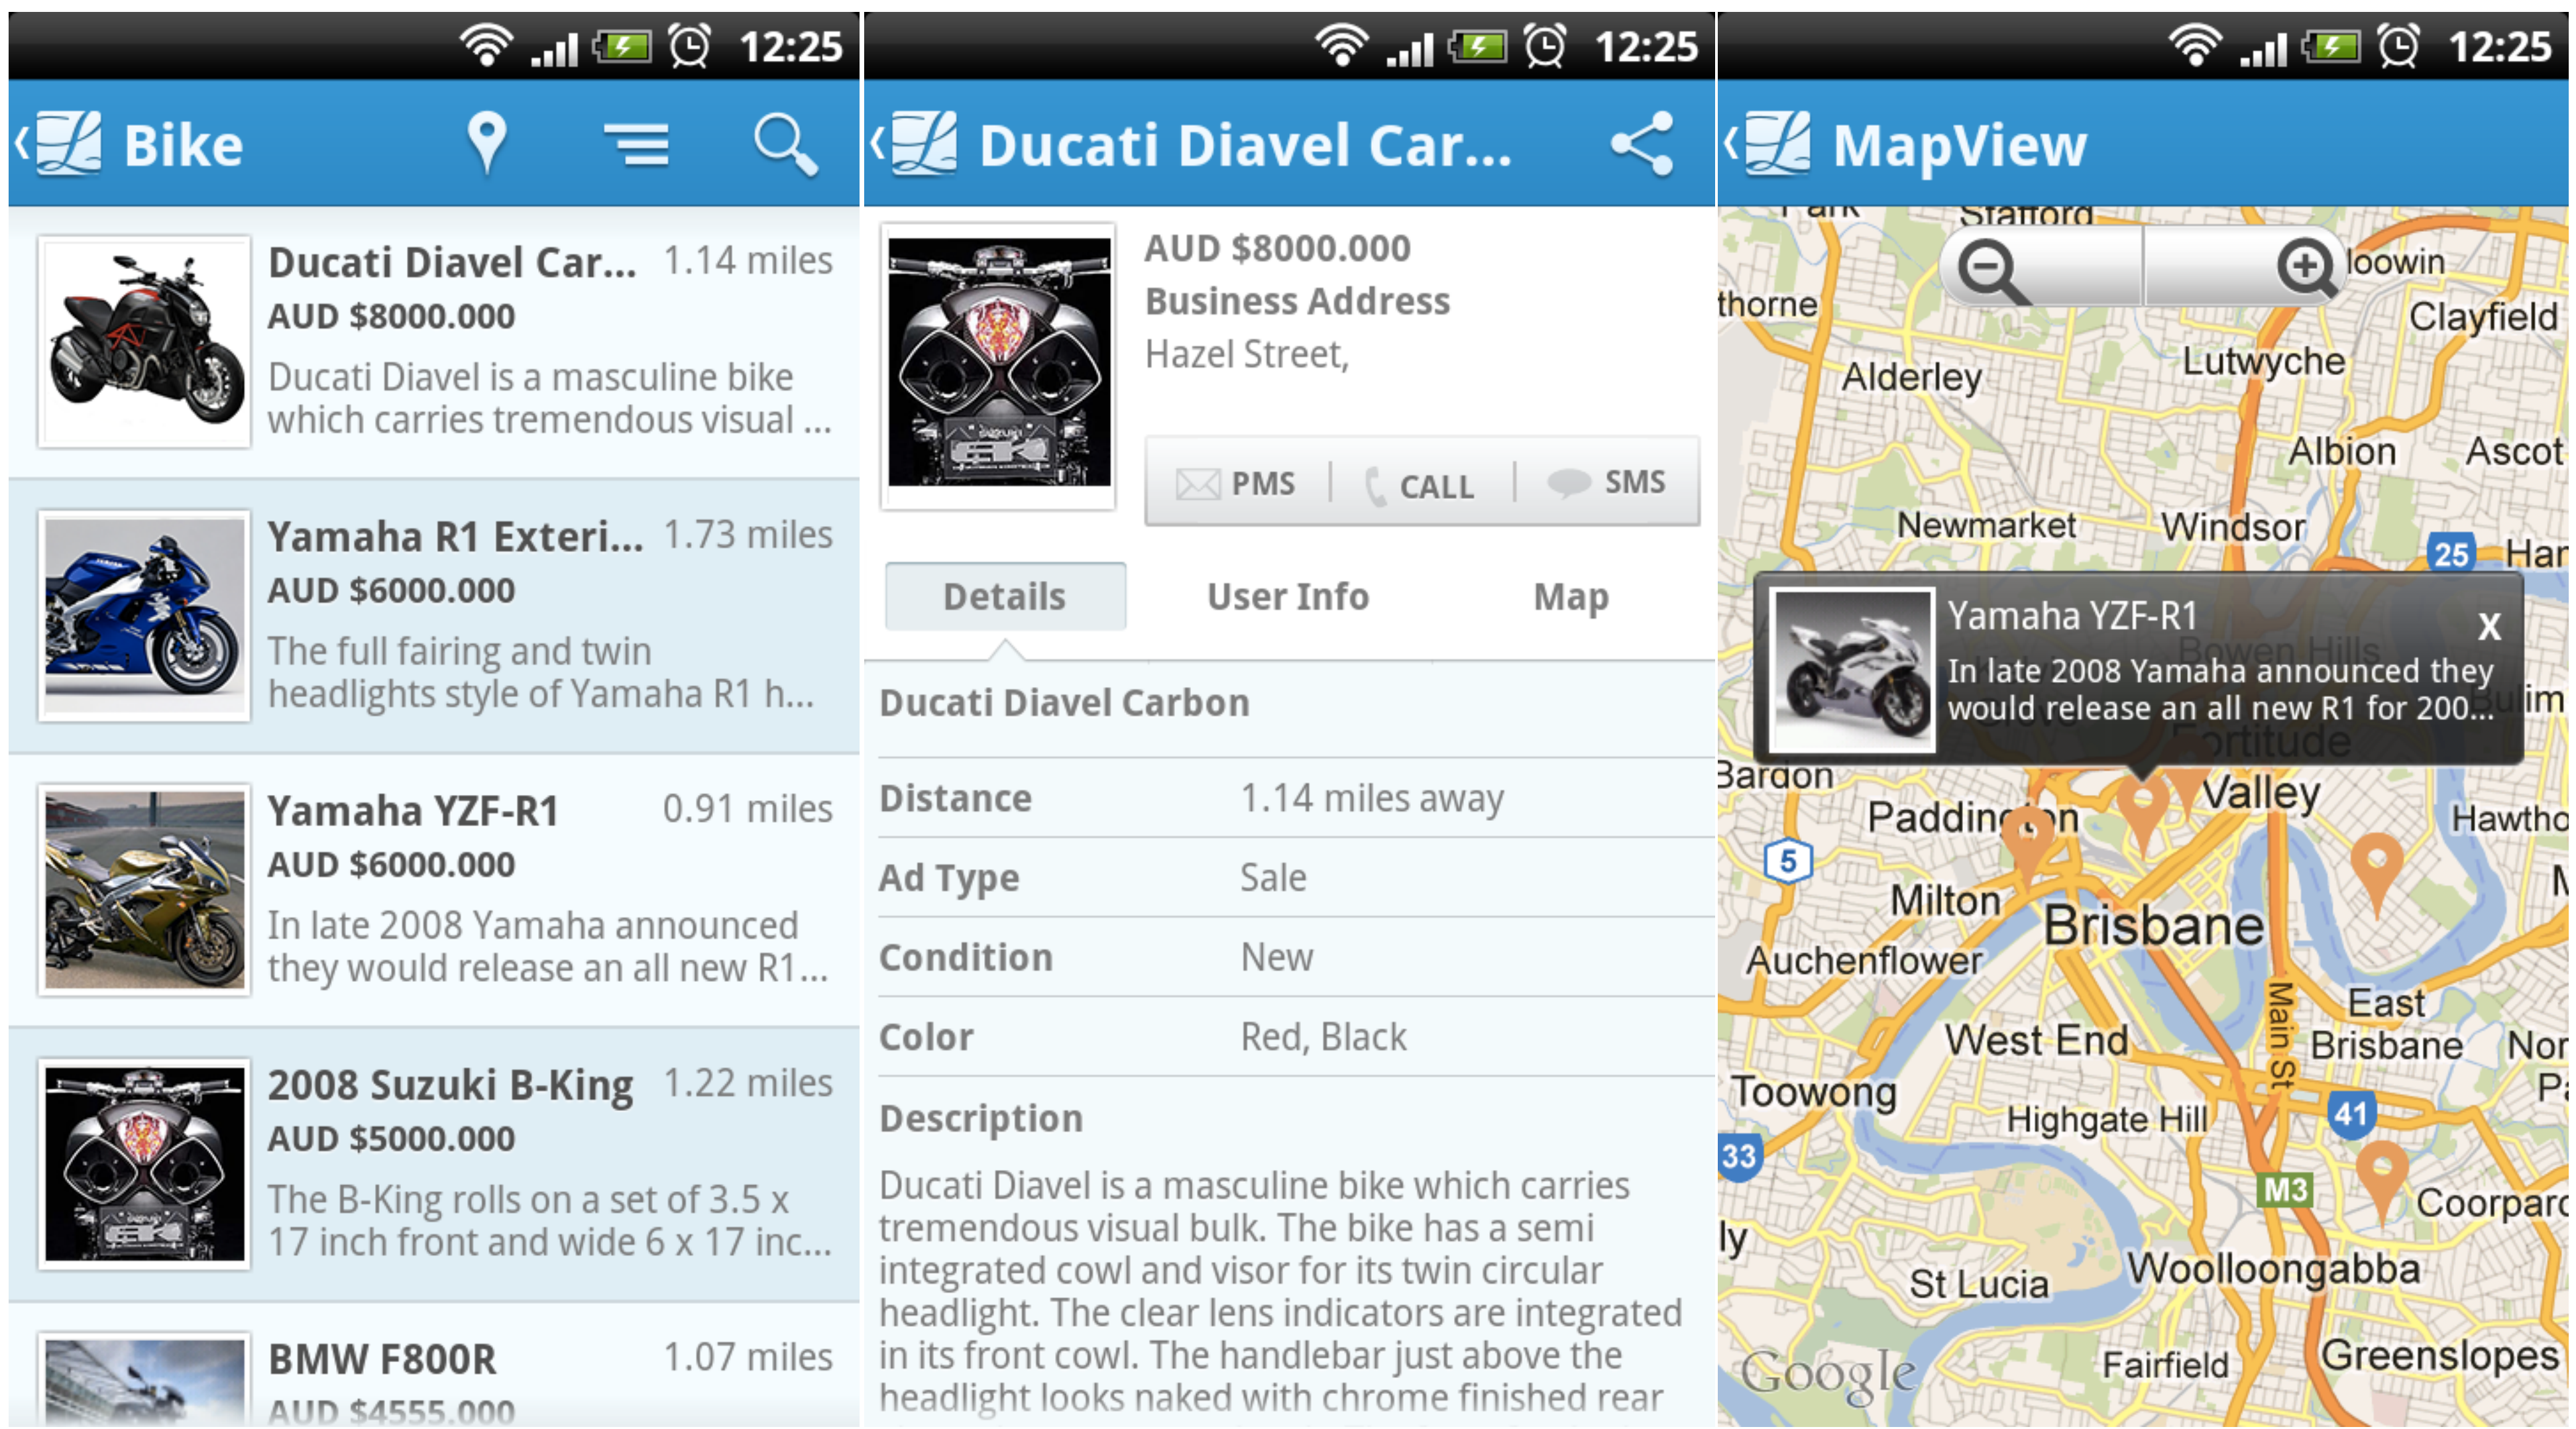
12:25

Bike

Ducati Diavel Car... 1.14 miles
AUD $8000.000
Ducati Diavel is a masculine bike which carries tremendous visual ...

Yamaha R1 Exteri... 1.73 miles
AUD $6000.000
The full fairing and twin headlights style of Yamaha R1 h...

Yamaha YZF-R1 0.91 miles
AUD $6000.000
In late 2008 Yamaha announced they would release an all new R1...

2008 Suzuki B-King 1.22 miles
AUD $5000.000
The B-King rolls on a set of 3.5 x 17 inch front and wide 6 x 17 inc...

BMW F800R 1.07 miles
AUD $4555.000

12:25

Ducati Diavel Car...

AUD $8000.000
Business Address
Hazel Street,

PMS | CALL | SMS

Details User Info Map

Ducati Diavel Carbon

| Distance | 1.14 miles away |
|---|---|
| Ad Type | Sale |
| Condition | New |
| Color | Red, Black |

Description
Ducati Diavel is a masculine bike which carries tremendous visual bulk. The bike has a semi integrated cowl and visor for its twin circular headlight. The clear lens indicators are integrated in its front cowl. The handlebar just above the headlight looks naked with chrome finished rear

12:25

MapView

Stafford
loowin
thorne
Clayfield
Alderley
Lutwyche
Albion
Ascot
Newmarket
Windsor
25
Har

Yamaha YZF-R1
X
In late 2008 Yamaha announced they would release an all new R1 for 200...

Bardon
Paddington
Valley
Hawtho
5
Milton
Brisbane
Auchenflower
East Brisbane
West End
Main St
Nor
Toowong
Highgate Hill
41
33
M3
Coorparo
ly
St Lucia
Woolloongabba
Google
Fairfield
Greenslopes